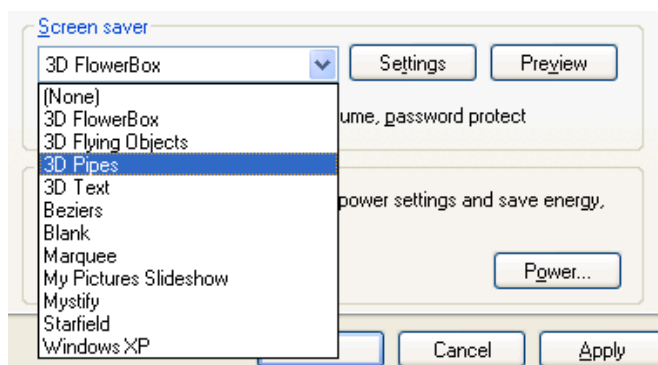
Screen saver

3D FlowerBox

Settings

Preview

(None)
3D FlowerBox
3D Flying Objects
3D Pipes
3D Text
Beziers
Blank
Marquee
My Pictures Slideshow
Mystify
Starfield
Windows XP

ume, password protect

power settings and save energy,

Power...

Cancel

Apply